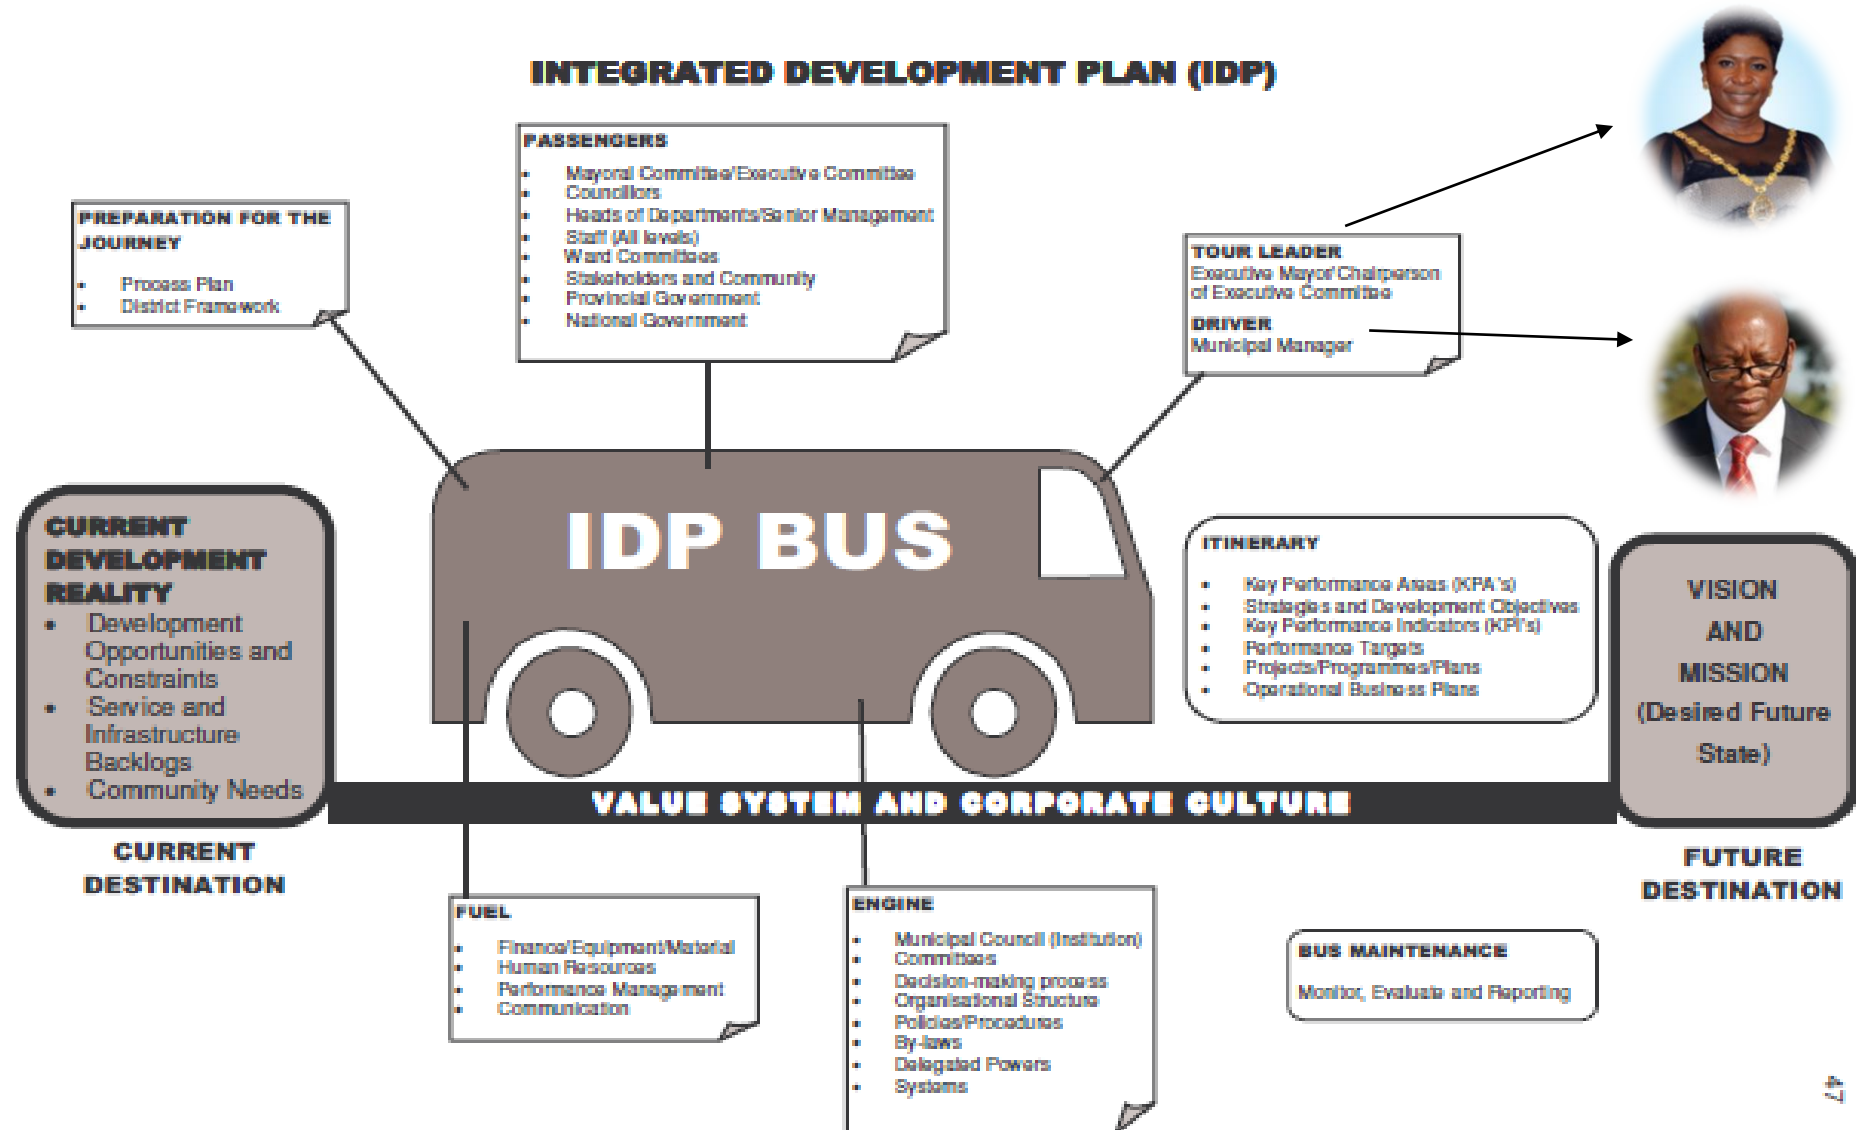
INTEGRATED DEVELOPMENT PLAN (IDP)

PASSENGERS
- Mayoral Committee/Executive Committee
- Councillors
- Heads of Departments/Senior Management
- Staff (All levels)
- Ward Committees
- Stakeholders and Community
- Provincial Government
- National Government

PREPARATION FOR THE JOURNEY
- Process Plan
- District Framework

TOUR LEADER
Executive Mayor/ Chairperson of Executive Committee

DRIVER
Municipal Manager

IDP BUS

CURRENT DEVELOPMENT REALITY
- Development Opportunities and Constraints
- Service and Infrastructure Backlogs
- Community Needs

ITINERARY
- Key Performance Areas (KPA's)
- Strategies and Development Objectives
- Key Performance Indicators (KPI's)
- Performance Targets
- Projects/Programmes/Plans
- Operational Business Plans

VISION AND MISSION (Desired Future State)

VALUE SYSTEM AND CORPORATE CULTURE

CURRENT DESTINATION

FUTURE DESTINATION

FUEL
- Finance/Equipment/Material
- Human Resources
- Performance Management
- Communication

ENGINE
- Municipal Council (Institution)
- Committees
- Decision-making process
- Organisational Structure
- Policies/Procedures
- By-laws
- Delegated Powers
- Systems

BUS MAINTENANCE
Monitor, Evaluate and Reporting

47